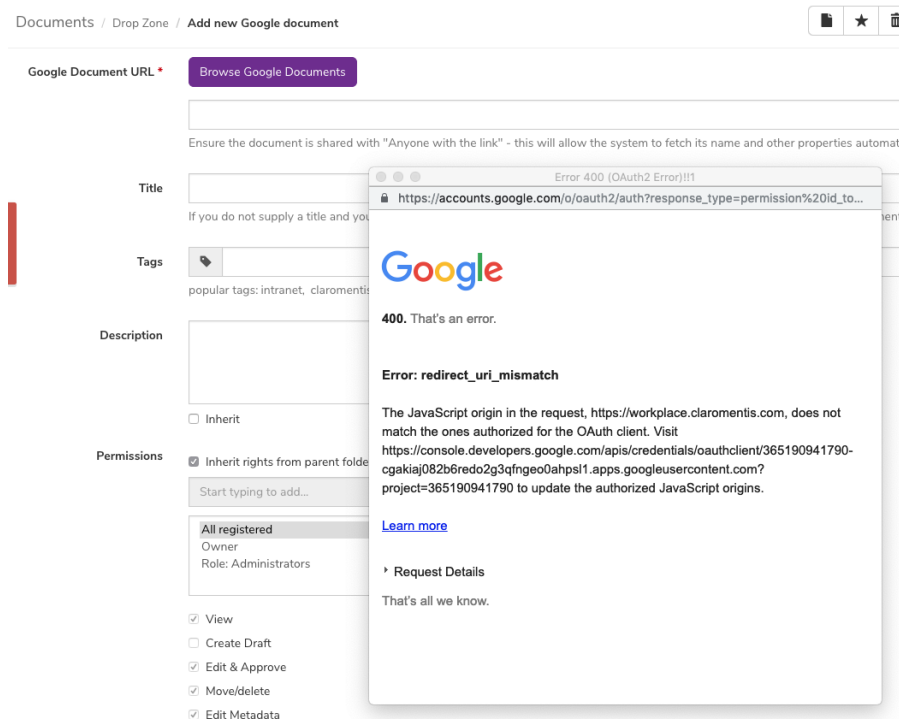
Documents / Drop Zone / Add new Google document

Google Document URL *
Browse Google Documents

Ensure the document is shared with "Anyone with the link" - this will allow the system to fetch its name and other properties automat

Title
If you do not supply a title and you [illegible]

Tags
popular tags: intranet, claromentis

Description

Inherit

Permissions
Inherit rights from parent folde
Start typing to add...
All registered
Owner
Role: Administrators

View
Create Draft
Edit & Approve
Move/delete
Edit Metadata

Error 400 (OAuth2 Error)!!1
https://accounts.google.com/o/oauth2/auth?response_type=permission%20id_to...

Google

400. That's an error.

Error: redirect_uri_mismatch

The JavaScript origin in the request, https://workplace.claromentis.com, does not match the ones authorized for the OAuth client. Visit https://console.developers.google.com/apis/credentials/oauthclient/365190941790-cgakiaj082b6redo2g3qfngeo0ahpsl1.apps.googleusercontent.com?project=365190941790 to update the authorized JavaScript origins.

Learn more

Request Details

That's all we know.